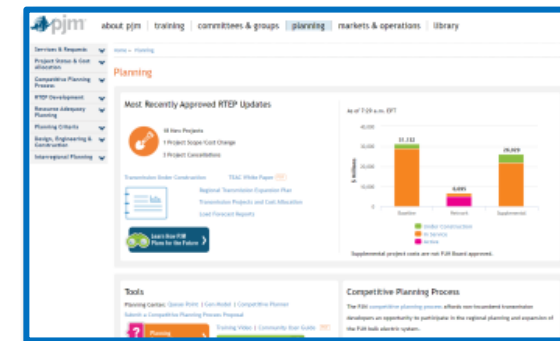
pjm about pjm | training | committees & groups | planning | markets & operations | library

Services & Requests
Project Status & Cost Allocation
Competitive Planning Process
RTEP Development
Resource Adequacy Planning
Planning Criteria
Design, Engineering & Construction
Interregional Planning

Home » Planning

Planning

Most Recently Approved RTEP Updates

18 New Projects
1 Project Scope/Cost Change
3 Project Cancellations

Transmission Under Construction
TEAC White Paper
Regional Transmission Expansion Plan
Transmission Projects and Cost Allocation
Load Forecast Reports

Learn How PJM Plans for the Future

As of 7:29 a.m. EPT

40,000
30,000
20,000
10,000
0

$ Millions

31,132
8,085
29,609

Baseline
Network
Supplemental

Under Construction
In Service
Active

Supplemental project costs are not PJM Board approved.

Tools

Planning Center: Queue Point | Gen-Model | Competitive Planner
Submit a Competitive Planning Process Proposal

Training Video | Community User Guide

Planning

Competitive Planning Process

The FERC competitive planning process affords non-incumbent transmission developers an opportunity to participate in the regional planning and expansion of the PJM bulk electric system.